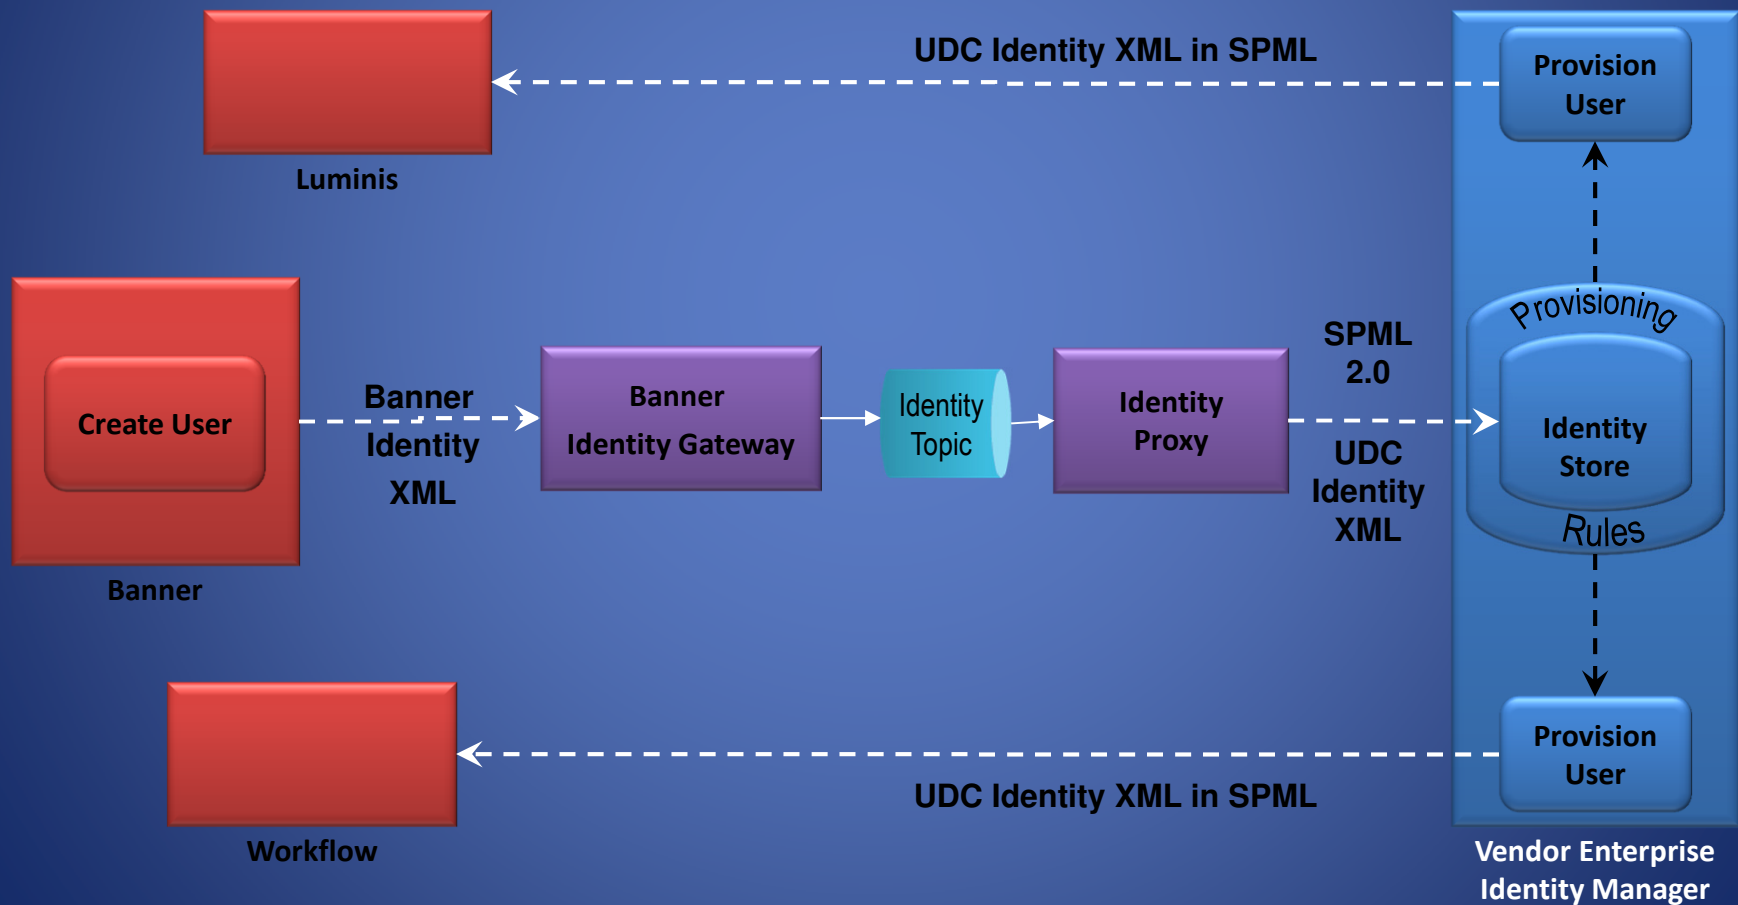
UDC Identity XML in SPML

Provision User

Luminis

Create User

Banner

Banner Identity XML

Banner Identity Gateway

Identity Topic

Identity Proxy

SPML 2.0

UDC Identity XML

Provisioning

Identity Store

Rules

Provision User

Workflow

UDC Identity XML in SPML

Vendor Enterprise Identity Manager